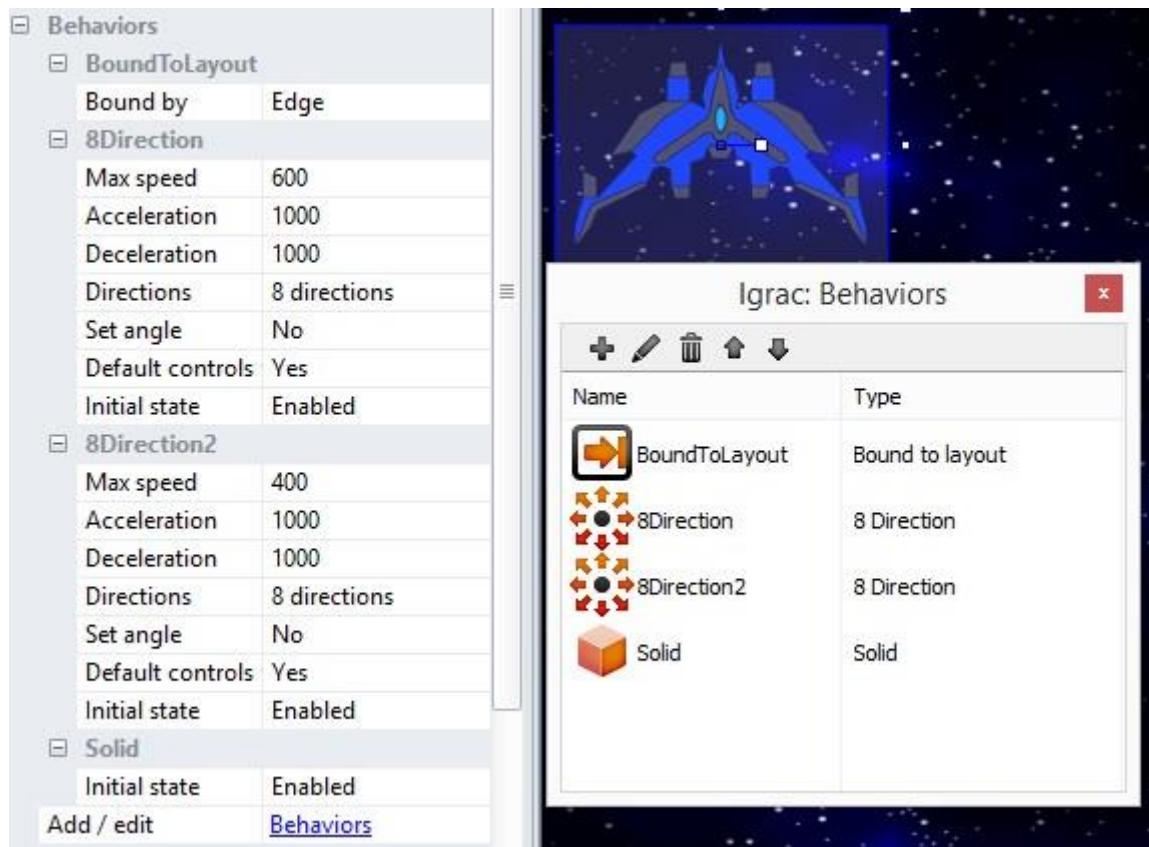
Behaviors

BoundToLayout

| | |
|---|---|
| Bound by | Edge |

8Direction

| | |
|---|---|
| Max speed | 600 |
| Acceleration | 1000 |
| Deceleration | 1000 |
| Directions | 8 directions |
| Set angle | No |
| Default controls | Yes |
| Initial state | Enabled |

8Direction2

| | |
|---|---|
| Max speed | 400 |
| Acceleration | 1000 |
| Deceleration | 1000 |
| Directions | 8 directions |
| Set angle | No |
| Default controls | Yes |
| Initial state | Enabled |

Solid

| | |
|---|---|
| Initial state | Enabled |
| Add / edit | Behaviors |

Igrac: Behaviors

x

| Name | Type |
|---|---|
| BoundToLayout | Bound to layout |
| 8Direction | 8 Direction |
| 8Direction2 | 8 Direction |
| Solid | Solid |